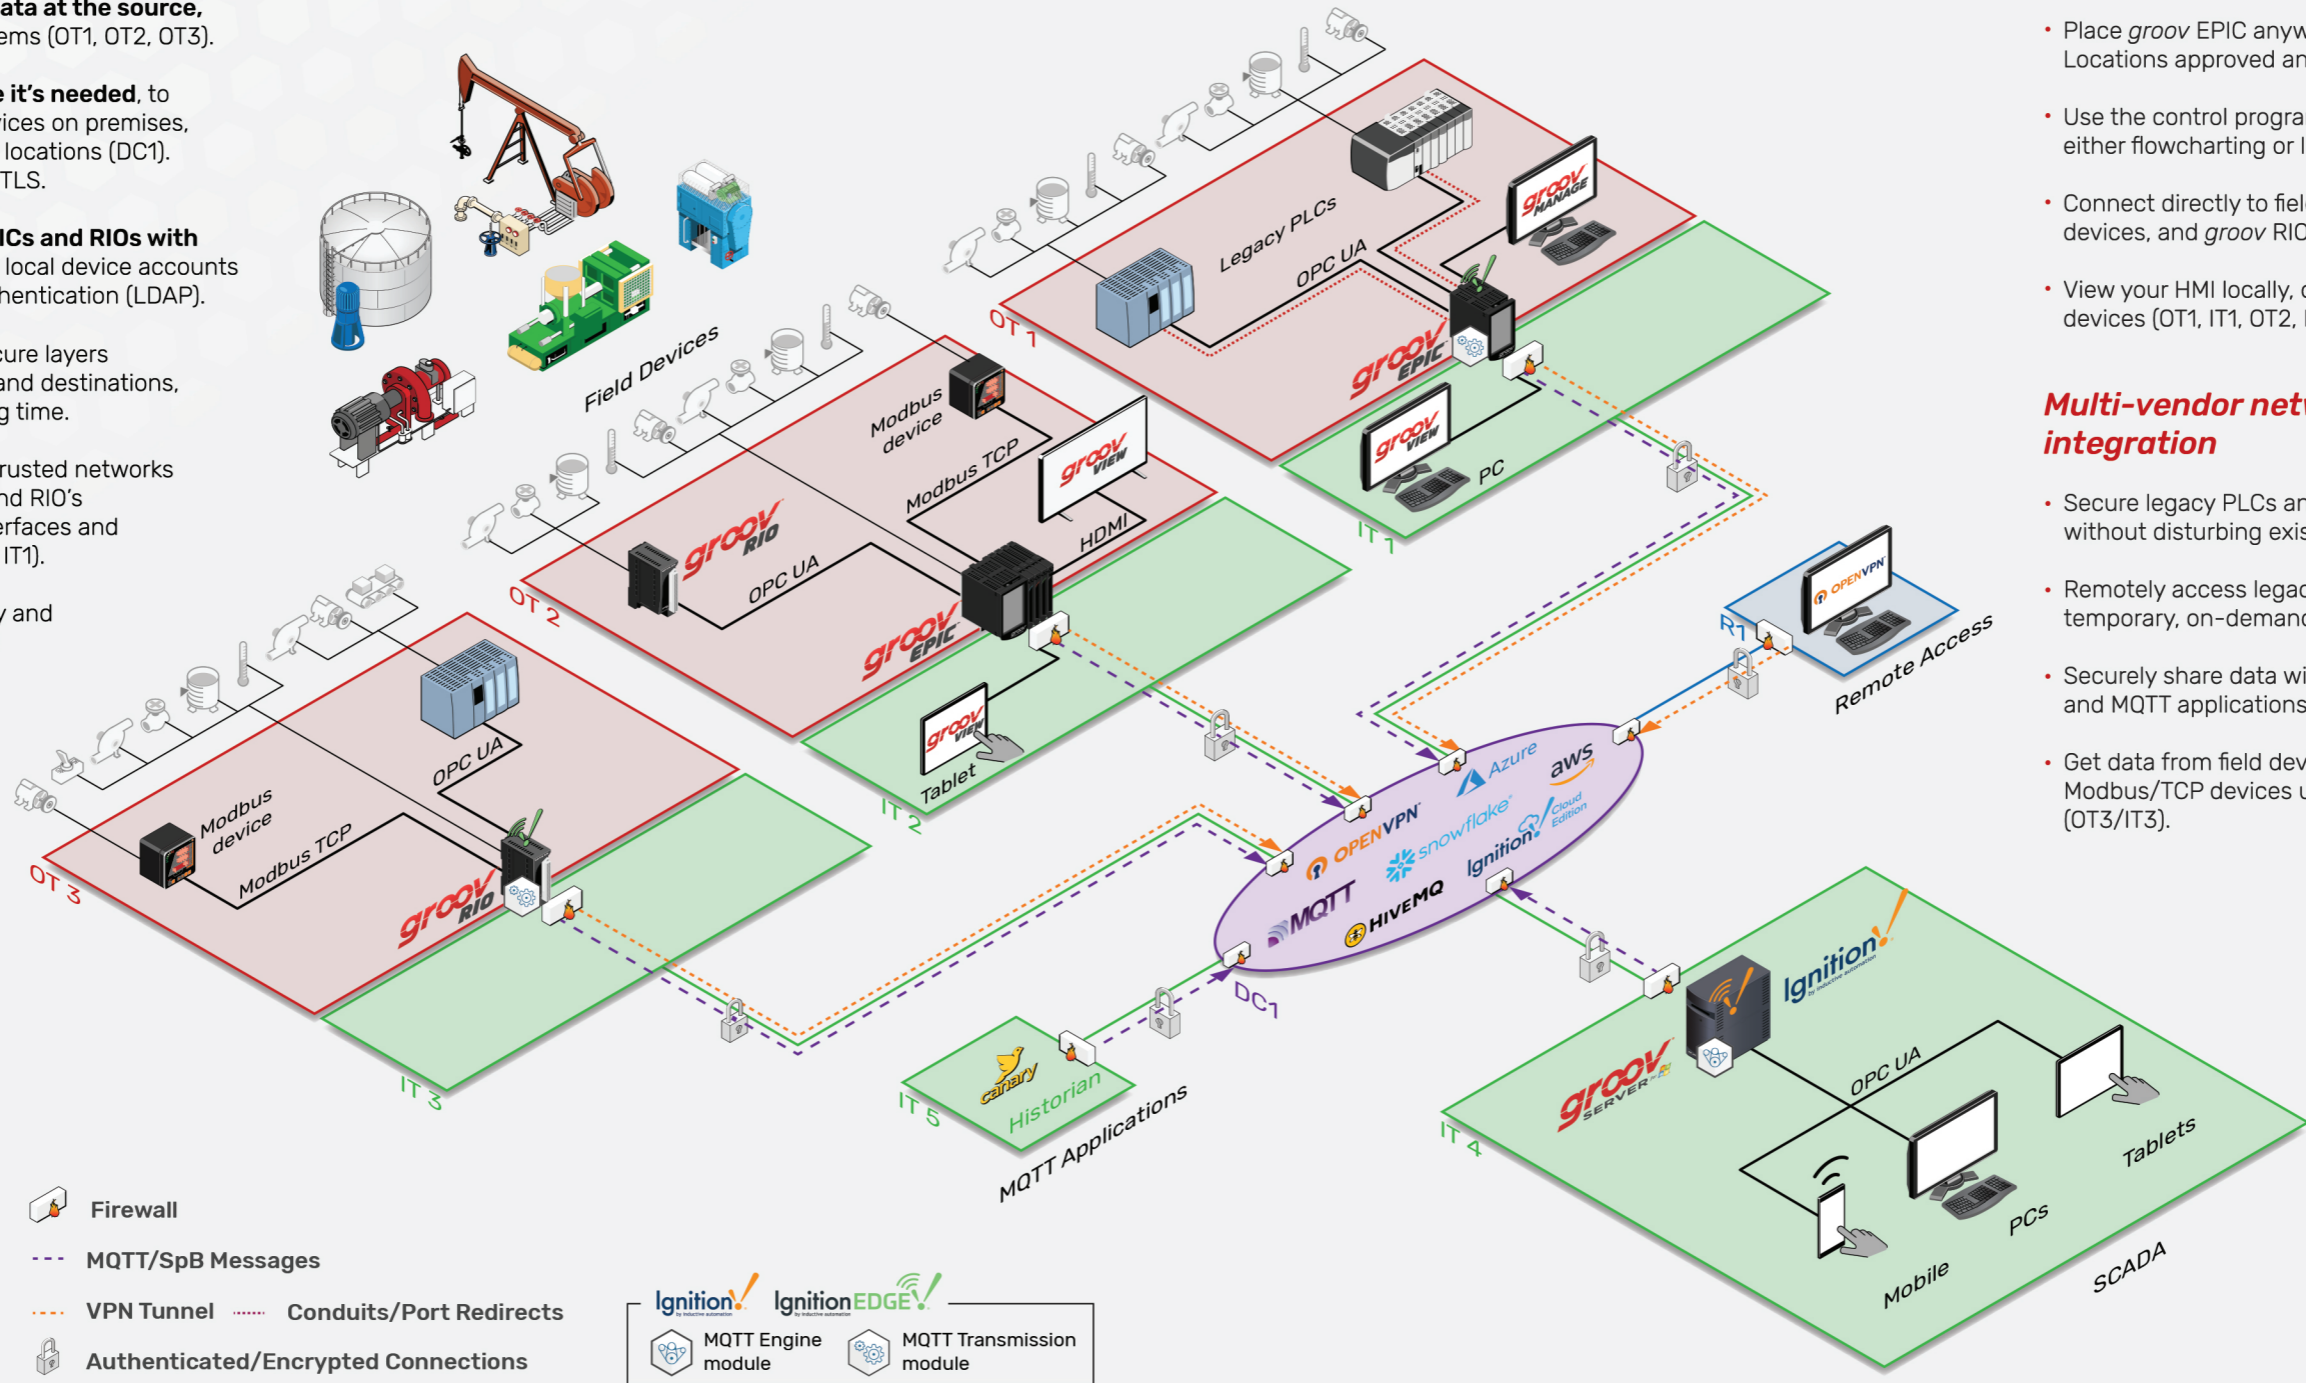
ata at the source, ems (OT1, OT2, OT3).

e it's needed, to ices on premises, locations (DC1). TLS.

ICs and RIOs with local device accounts hentication (LDAP).

cure layers and destinations, g time.

rusted networks nd RIO's erfaces and IT1).

y and

Field Devices

Legacy PLCs
OPC UA
groov MANAGE
groov EPIC
OT 1
groov VIEW
PC
IT 1

Modbus device
Modbus TCP
groov VIEW
HDMI
groov RIO
OPC UA
OT 2
groov EPIC
groov VIEW
Tablet
IT 2

OPC UA
Modbus device
Modbus TCP
OT 3
groov RIO
IT 3

OPENVPN
R1
Remote Access

Azure
aws
OPENVPN
snowflake
Cloud Edition
Ignition
MQTT
HIVEMQ
DC1

canary
Historian
IT 5
MQTT Applications

Ignition
groov SERVER
OPC UA
Tablets
PCs
Mobile
SCADA
IT 4

• Place groov EPIC anyw Locations approved an

• Use the control progra either flowcharting or l

• Connect directly to fiel devices, and groov RIO

• View your HMI locally, devices (OT1, IT1, OT2,

Multi-vendor net integration

• Secure legacy PLCs an without disturbing exis

• Remotely access legac temporary, on-deman

• Securely share data wi and MQTT applications

• Get data from field dev Modbus/TCP devices u (OT3/IT3).

Firewall
MQTT/SpB Messages
VPN Tunnel
Conduits/Port Redirects
Authenticated/Encrypted Connections

Ignition
Ignition EDGE
MQTT Engine module
MQTT Transmission module